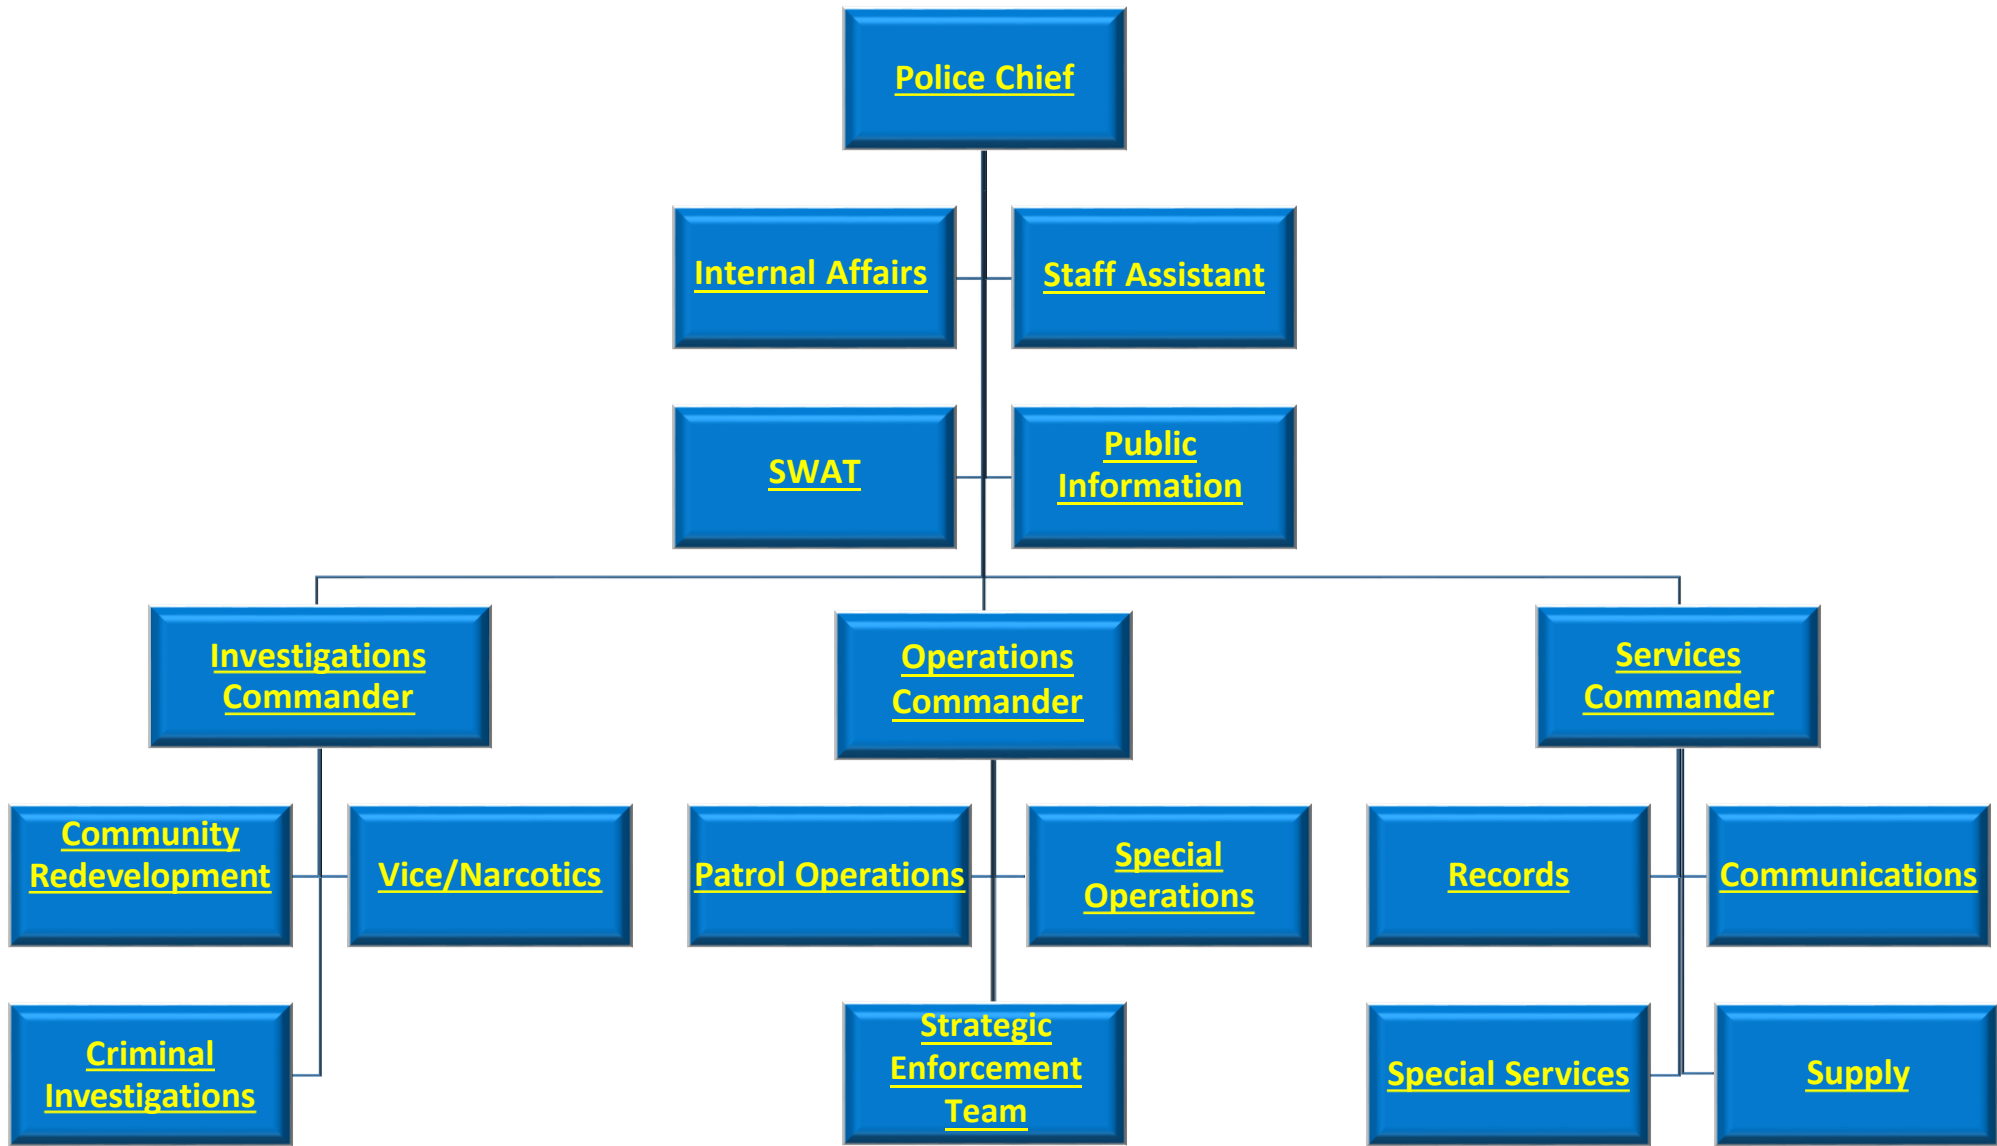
Police Chief

Internal Affairs

Staff Assistant

SWAT

Public Information

Investigations Commander

Operations Commander

Services Commander

Community Redevelopment

Vice/Narcotics

Patrol Operations

Special Operations

Records

Communications

Criminal Investigations

Strategic Enforcement Team

Special Services

Supply